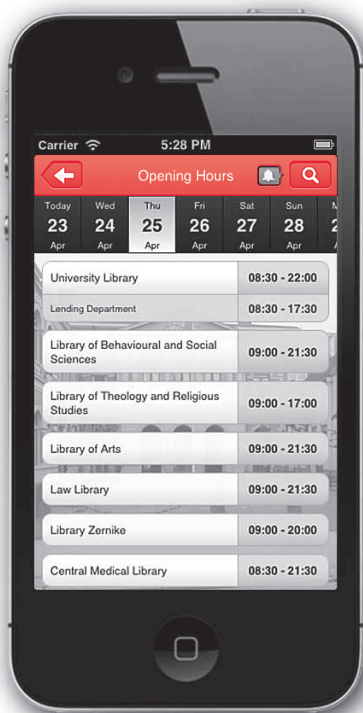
Carrier 5:28 PM

Opening Hours

Today 23 Apr
Wed 24 Apr
Thu 25 Apr
Fri 26 Apr
Sat 27 Apr
Sun 28 Apr
M 2 A

| | |
|---|---|
| University Library | 08:30 - 22:00 |
| Lending Department | 08:30 - 17:30 |
| Library of Behavioural and Social Sciences | 09:00 - 21:30 |
| Library of Theology and Religious Studies | 09:00 - 17:00 |
| Library of Arts | 09:00 - 21:30 |
| Law Library | 09:00 - 21:30 |
| Library Zernike | 09:00 - 20:00 |
| Central Medical Library | 08:30 - 21:30 |